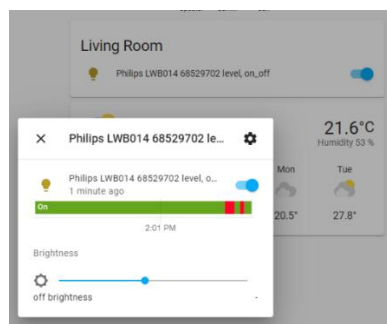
Living Room

Philips LWB014 68529702 level, on_off

21.6°C
Humidity 53 %

Mon
20.5°

Tue
27.8°

Philips LWB014 68529702 le...

Philips LWB014 68529702 level, o...
1 minute ago

On

2:01 PM

Brightness

off brightness